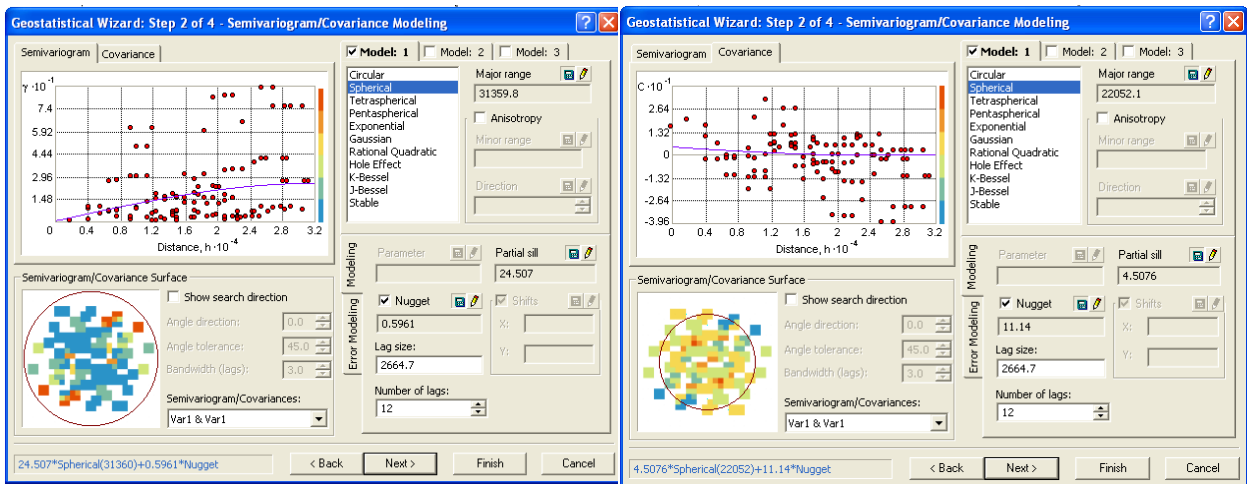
Geostatistical Wizard: Step 2 of 4 - Semivariogram/Covariance Modeling

Semivariogram | Covariance

$\gamma \cdot 10^{-1}$
7.4
5.92
4.44
2.96
1.48
0
0 0.4 0.8 1.2 1.6 2 2.4 2.8 3.2
Distance, $h \cdot 10^{-4}$

Model: 1 | Model: 2 | Model: 3

Circular
Spherical
Tetraspherical
Pentaspherical
Exponential
Gaussian
Rational Quadratic
Hole Effect
K-Bessel
J-Bessel
Stable

Major range
31359.8
Anisotropy
Minor range
Direction

Modeling
Error Modeling

Parameter
Partial sill
24.507
Nugget
0.5961
Shifts
X:
Y:
Lag size:
2664.7
Number of lags:
12

Semivariogram/Covariance Surface
Show search direction
Angle direction: 0.0
Angle tolerance: 45.0
Bandwidth (lags): 3.0
Semivariogram/Covariances:
Var1 & Var1

24.507*Spherical(31360)+0.5961*Nugget
< Back | Next > | Finish | Cancel

Geostatistical Wizard: Step 2 of 4 - Semivariogram/Covariance Modeling

Semivariogram | Covariance

$C \cdot 10^{-1}$
2.64
1.32
0
-1.32
-2.64
-3.96
0 0.4 0.8 1.2 1.6 2 2.4 2.8 3.2
Distance, $h \cdot 10^{-4}$

Model: 1 | Model: 2 | Model: 3

Circular
Spherical
Tetraspherical
Pentaspherical
Exponential
Gaussian
Rational Quadratic
Hole Effect
K-Bessel
J-Bessel
Stable

Major range
22052.1
Anisotropy
Minor range
Direction

Modeling
Error Modeling

Parameter
Partial sill
4.5076
Nugget
11.14
Shifts
X:
Y:
Lag size:
2664.7
Number of lags:
12

Semivariogram/Covariance Surface
Show search direction
Angle direction: 0.0
Angle tolerance: 45.0
Bandwidth (lags): 3.0
Semivariogram/Covariances:
Var1 & Var1

4.5076*Spherical(22052)+11.14*Nugget
< Back | Next > | Finish | Cancel